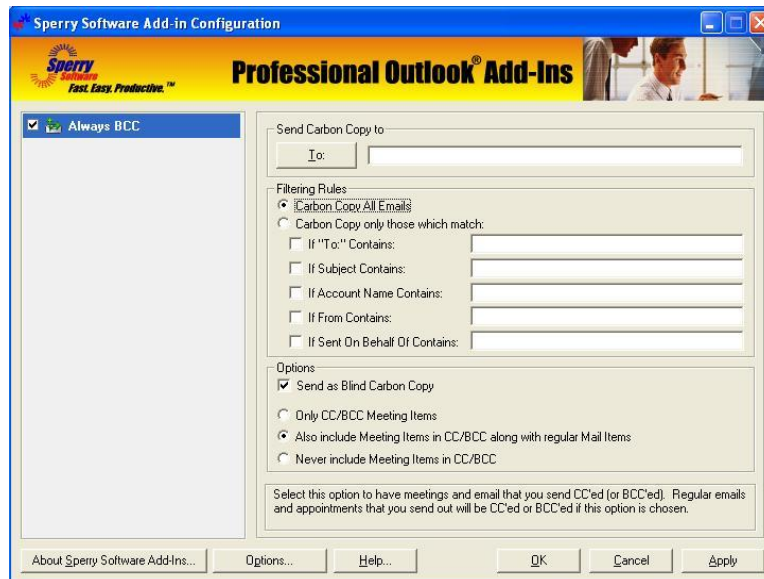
Sperry Software Add-in Configuration

Sperry Software Fast. Easy. Productive.™

Professional Outlook® Add-Ins

Always BCC

Send Carbon Copy to

To:

Filtering Rules

Carbon Copy All Emails

Carbon Copy only those which match:

If "To:" Contains:

If Subject Contains:

If Account Name Contains:

If From Contains:

If Sent On Behalf Of Contains:

Options

Send as Blind Carbon Copy

Only CC/BCC Meeting Items

Also include Meeting Items in CC/BCC along with regular Mail Items

Never include Meeting Items in CC/BCC

Select this option to have meetings and email that you send CC'ed (or BCC'ed). Regular emails and appointments that you send out will be CC'ed or BCC'ed if this option is chosen.

About Sperry Software Add-Ins...

Options...

Help...

OK

Cancel

Apply